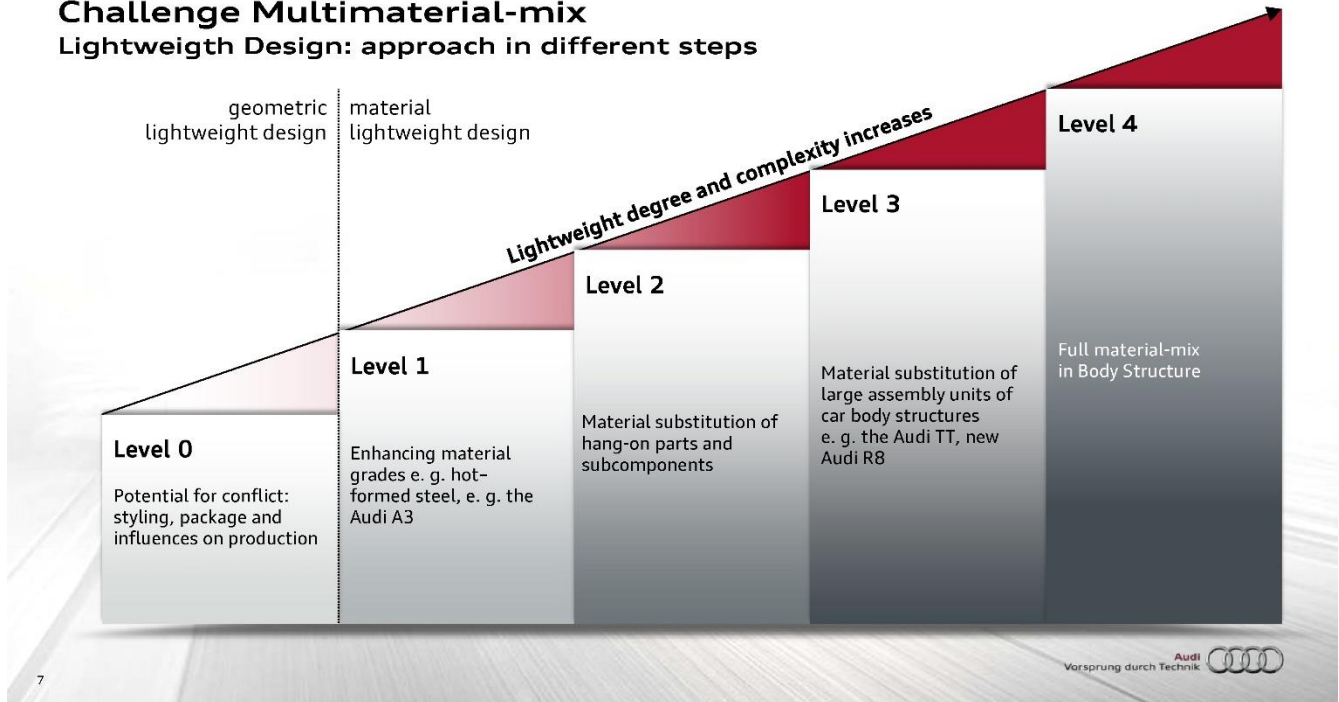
Challenge Multimaterial-mix
Lightweigth Design: approach in different steps

geometric lightweight design

material lightweight design

Lightweight degree and complexity increases

Level 0
Potential for conflict: styling, package and influences on production

Level 1
Enhancing material grades e. g. hot-formed steel, e. g. the Audi A3

Level 2
Material substitution of hang-on parts and subcomponents

Level 3
Material substitution of large assembly units of car body structures e. g. the Audi TT, new Audi R8

Level 4
Full material-mix in Body Structure

7

Audi
Vorsprung durch Technik